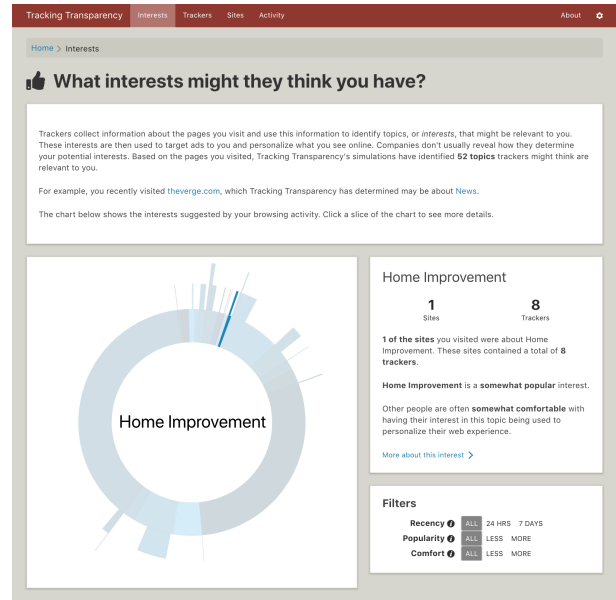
Tracking Transparency Interests Trackers Sites Activity About

Home > Interests

What interests might they think you have?

Trackers collect information about the pages you visit and use this information to identify topics, or *interests*, that might be relevant to you. These interests are then used to target ads to you and personalize what you see online. Companies don't usually reveal how they determine your potential interests. Based on the pages you visited, Tracking Transparency's simulations have identified **52 topics** trackers might think are relevant to you.

For example, you recently visited theverge.com, which Tracking Transparency has determined may be about News.

The chart below shows the interests suggested by your browsing activity. Click a slice of the chart to see more details.

Home Improvement

Home Improvement

1
Sites

8
Trackers

**1 of the sites** you visited were about Home Improvement. These sites contained a total of **8 trackers**.

**Home Improvement** is a **somewhat popular** interest.

Other people are often **somewhat comfortable** with having their interest in this topic being used to personalize their web experience.

More about this interest >

Filters

Recency ALL 24 HRS 7 DAYS
Popularity ALL LESS MORE
Comfort ALL LESS MORE